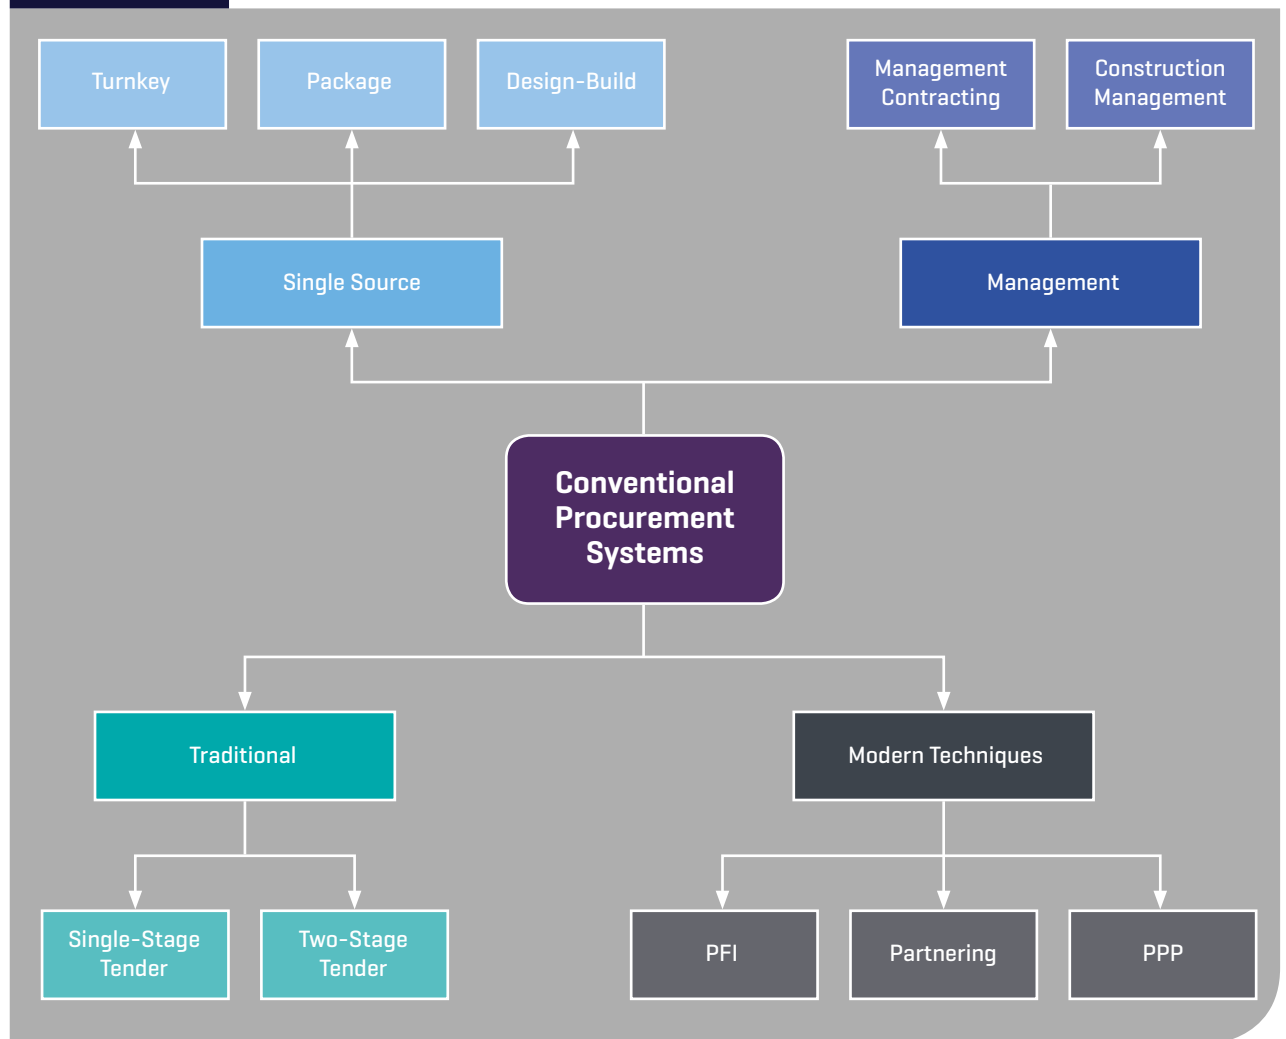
Turnkey

Package

Design-Build

Management Contracting

Construction Management

Single Source

Management

Conventional Procurement Systems

Traditional

Modern Techniques

Single-Stage Tender

Two-Stage Tender

PFI

Partnering

PPP